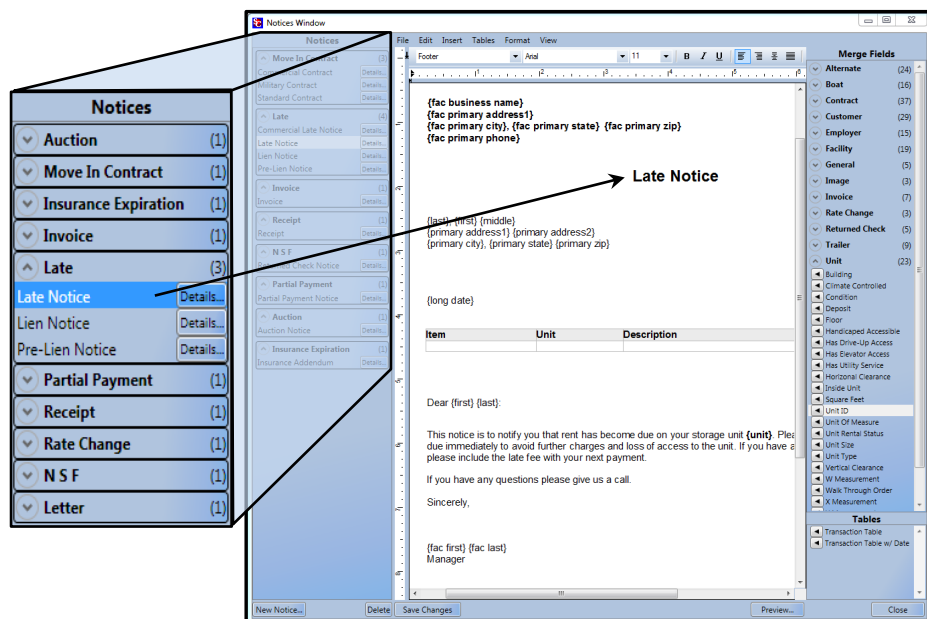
Notices
Auction (1)
Move In Contract (1)
Insurance Expiration (1)
Invoice (1)
Late (3)
Late Notice Details...
Lien Notice Details...
Pre-Lien Notice Details...
Partial Payment (1)
Receipt (1)
Rate Change (1)
N S F (1)
Letter (1)

Notices Window

Notices
Move In Contract (3)
Commercial Contract Details...
Military Contract Details...
Standard Contract Details...
Late (4)
Commercial Late Notice Details...
Late Notice Details...
Lien Notice Details...
Pre-Lien Notice Details...
Invoice (1)
Invoice Details...
Receipt (1)
Receipt Details...
N S F (1)
Returned Check Notice Details...
Partial Payment (1)
Partial Payment Notice Details...
Auction (1)
Auction Notice Details...
Insurance Expiration (1)
Insurance Addendum Details...

File Edit Insert Tables Format View
Footer Arial 11 B I U

{fac business name}
{fac primary address1}
{fac primary city}, {fac primary state} {fac primary zip}
{fac primary phone}

Late Notice

{last}, {first} {middle}
{primary address1} {primary address2}
{primary city}, {primary state} {primary zip}

{long date}

| Item | Unit | Description |
|---|---|---|
| | | |

Dear {first} {last}:

This notice is to notify you that rent has become due on your storage unit {unit}. Plea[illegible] due immediately to avoid further charges and loss of access to the unit. If you have a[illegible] please include the late fee with your next payment.

If you have any questions please give us a call.

Sincerely,

{fac first} {fac last}
Manager

Merge Fields
Alternate (24)
Boat (16)
Contract (37)
Customer (29)
Employer (15)
Facility (19)
General (5)
Image (3)
Invoice (7)
Rate Change (3)
Returned Check (5)
Trailer (9)
Unit (23)
Building
Climate Controlled
Condition
Deposit
Floor
Handicaped Accessible
Has Drive-Up Access
Has Elevator Access
Has Utility Service
Horizontal Clearance
Inside Unit
Square Feet
Unit ID
Unit Of Measure
Unit Rental Status
Unit Size
Unit Type
Vertical Clearance
W Measurement
Walk Through Order
X Measurement
Tables
Transaction Table
Transaction Table w/ Date

New Notice... Delete Save Changes Preview... Close